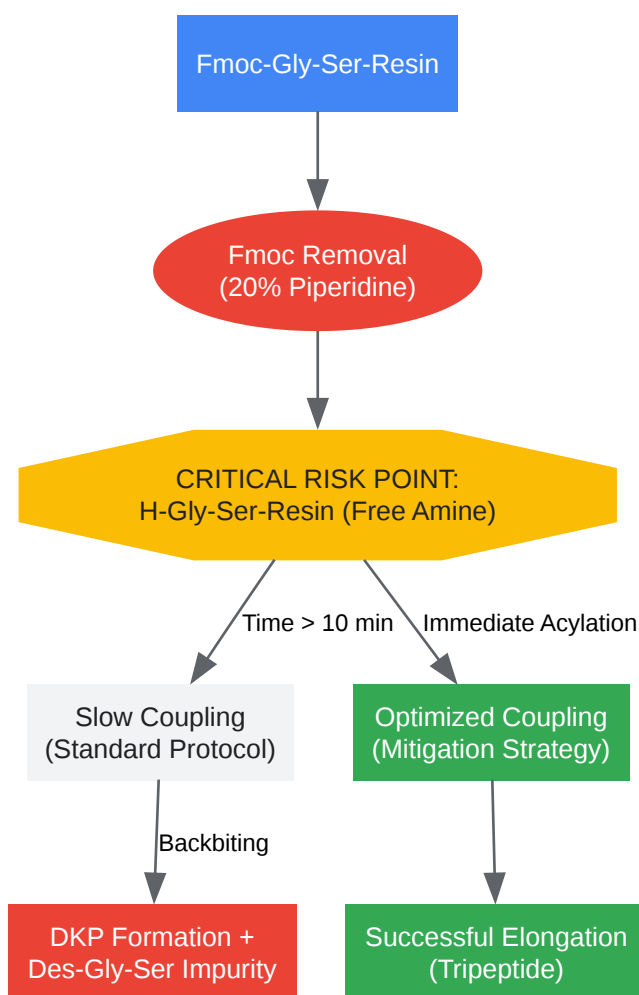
Fmoc-Gly-Ser-Resin

Fmoc Removal
(20% Piperidine)

CRITICAL RISK POINT:
H-Gly-Ser-Resin (Free Amine)

Time > 10 min

Immediate Acylation

Slow Coupling
(Standard Protocol)

Optimized Coupling
(Mitigation Strategy)

Backbiting

DKP Formation +
Des-Gly-Ser Impurity

Successful Elongation
(Tripeptide)